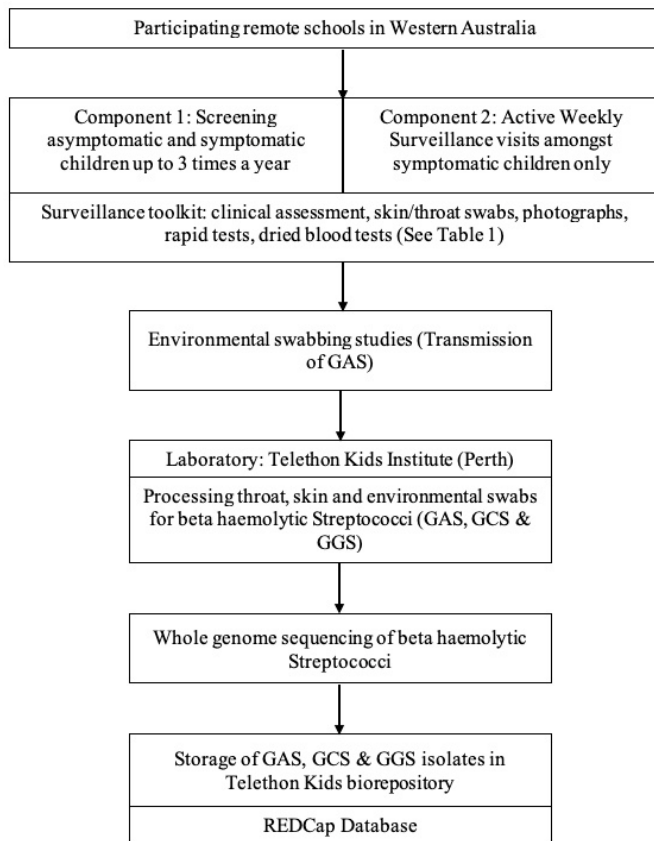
Participating remote schools in Western Australia

Component 1: Screening asymptomatic and symptomatic children up to 3 times a year

Component 2: Active Weekly Surveillance visits amongst symptomatic children only

Surveillance toolkit: clinical assessment, skin/throat swabs, photographs, rapid tests, dried blood tests (See Table 1)

Environmental swabbing studies (Transmission of GAS)

Laboratory: Telethon Kids Institute (Perth)

Processing throat, skin and environmental swabs for beta haemolytic Streptococci (GAS, GCS & GGS)

Whole genome sequencing of beta haemolytic Streptococci

Storage of GAS, GCS & GGS isolates in Telethon Kids biorepository

REDCap Database